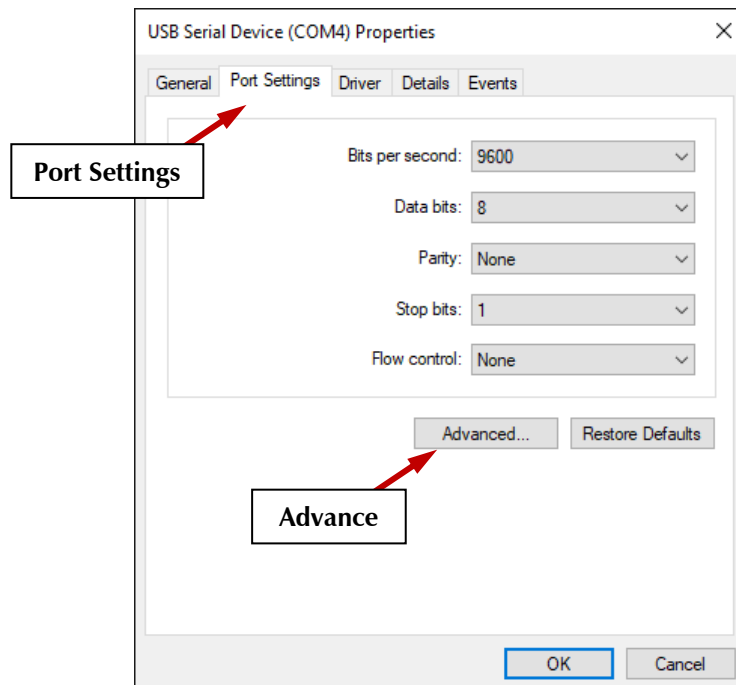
USB Serial Device (COM4) Properties

×

General | Port Settings | Driver | Details | Events

Port Settings

Bits per second: 9600

Data bits: 8

Parity: None

Stop bits: 1

Flow control: None

Advanced...

Restore Defaults

Advance

OK

Cancel